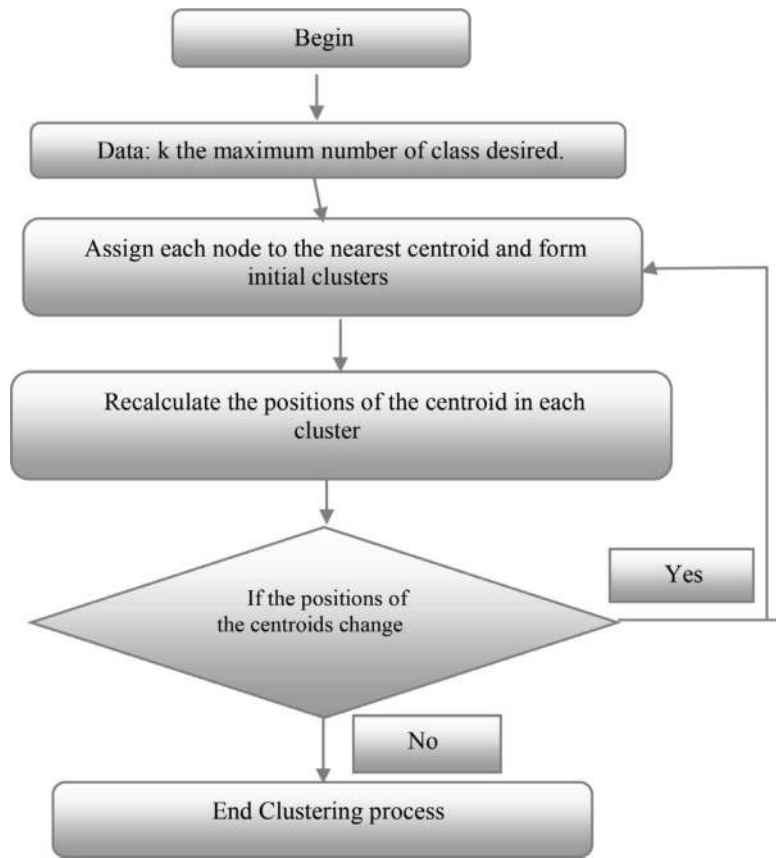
Begin

Data: k the maximum number of class desired.

Assign each node to the nearest centroid and form initial clusters

Recalculate the positions of the centroid in each cluster

If the positions of the centroids change

Yes

No

End Clustering process